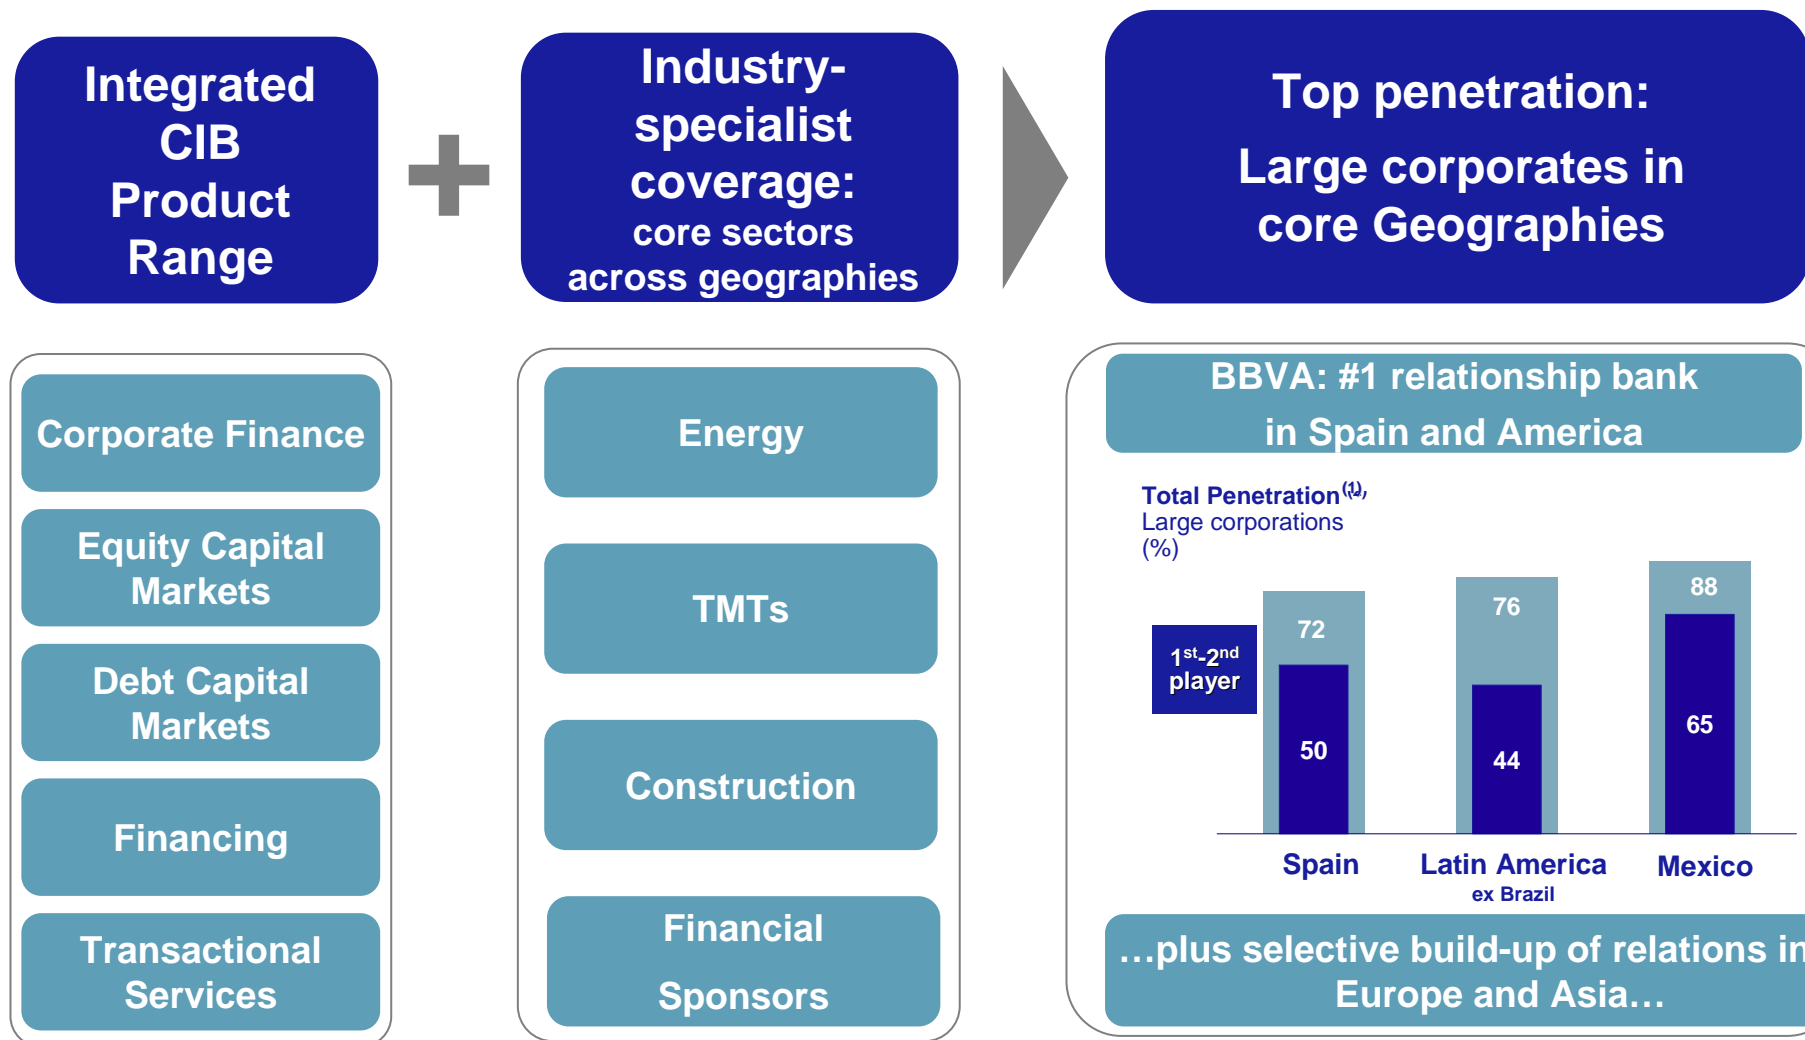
Integrated CIB Product Range

Industry-specialist coverage: core sectors across geographies

Top penetration: Large corporates in core Geographies

Corporate Finance

Equity Capital Markets

Debt Capital Markets

Financing

Transactional Services

Energy

TMTs

Construction

Financial Sponsors

BBVA: #1 relationship bank in Spain and America

Total Penetration$^{(1)}$, Large corporations (%)

1$^{st}$-2$^{nd}$ player

| | Spain | Latin America ex Brazil | Mexico |
|---|---|---|---|
| Total | 72 | 76 | 88 |
| 1st-2nd player | 50 | 44 | 65 |

…plus selective build-up of relations in Europe and Asia…